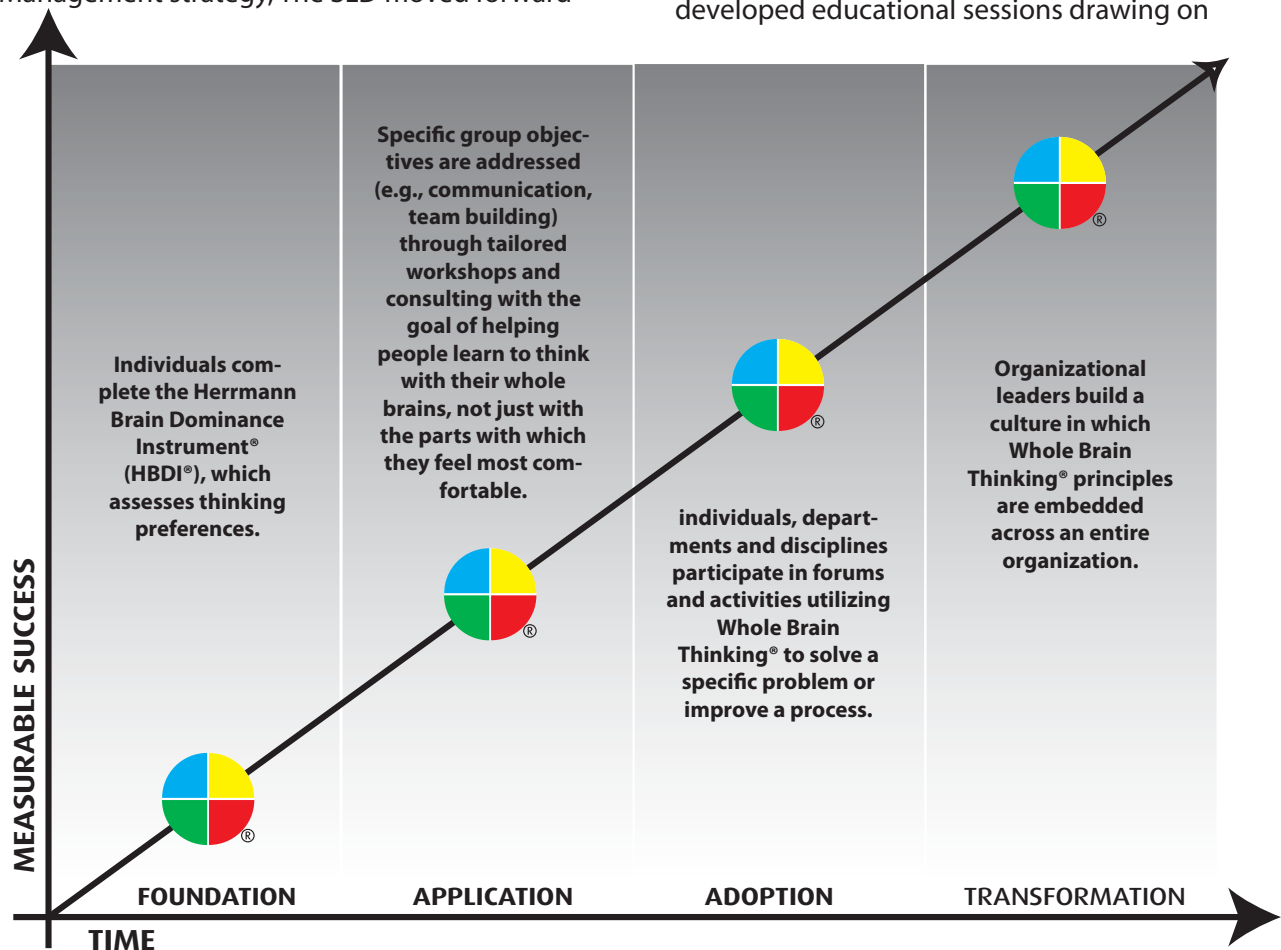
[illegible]management strategy), the SLD moved forward

developed educational sessions drawing on

Individuals complete the Herrmann Brain Dominance Instrument® (HBDI®), which assesses thinking preferences.

Specific group objectives are addressed (e.g., communication, team building) through tailored workshops and consulting with the goal of helping people learn to think with their whole brains, not just with the parts with which they feel most comfortable.

individuals, departments and disciplines participate in forums and activities utilizing Whole Brain Thinking® to solve a specific problem or improve a process.

Organizational leaders build a culture in which Whole Brain Thinking® principles are embedded across an entire organization.

®

®

®

®

MEASURABLE SUCCESS

FOUNDATION

APPLICATION

ADOPTION

TRANSFORMATION

TIME